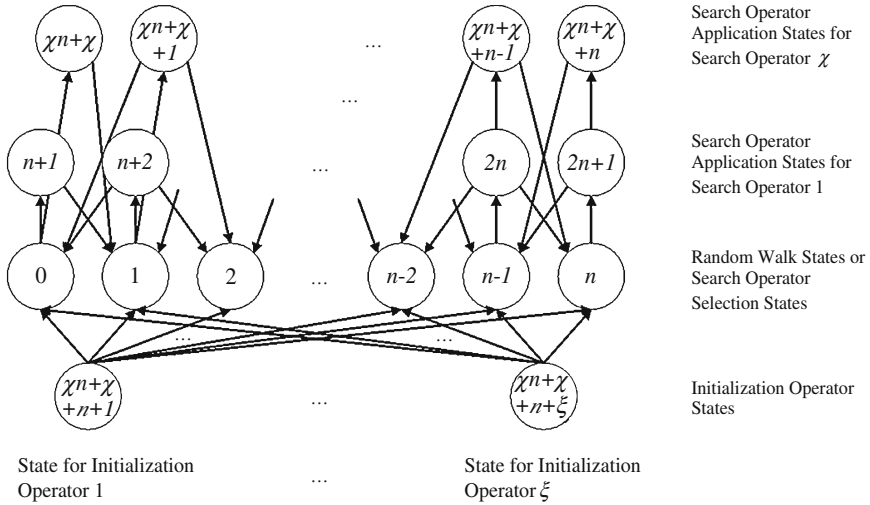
$\chi n+\chi$

$\chi n+\chi$ $+1$

...

$\chi n+\chi$ $+n-1$

$\chi n+\chi$ $+n$

Search Operator Application States for Search Operator $\chi$

...

$n+1$

$n+2$

...

$2n$

$2n+1$

Search Operator Application States for Search Operator 1

0

1

2

...

$n-2$

$n-1$

$n$

Random Walk States or Search Operator Selection States

...

...

$\chi n+\chi$ $+n+1$

...

$\chi n+\chi$ $+n+\xi$

Initialization Operator States

State for Initialization Operator 1

...

State for Initialization Operator $\xi$